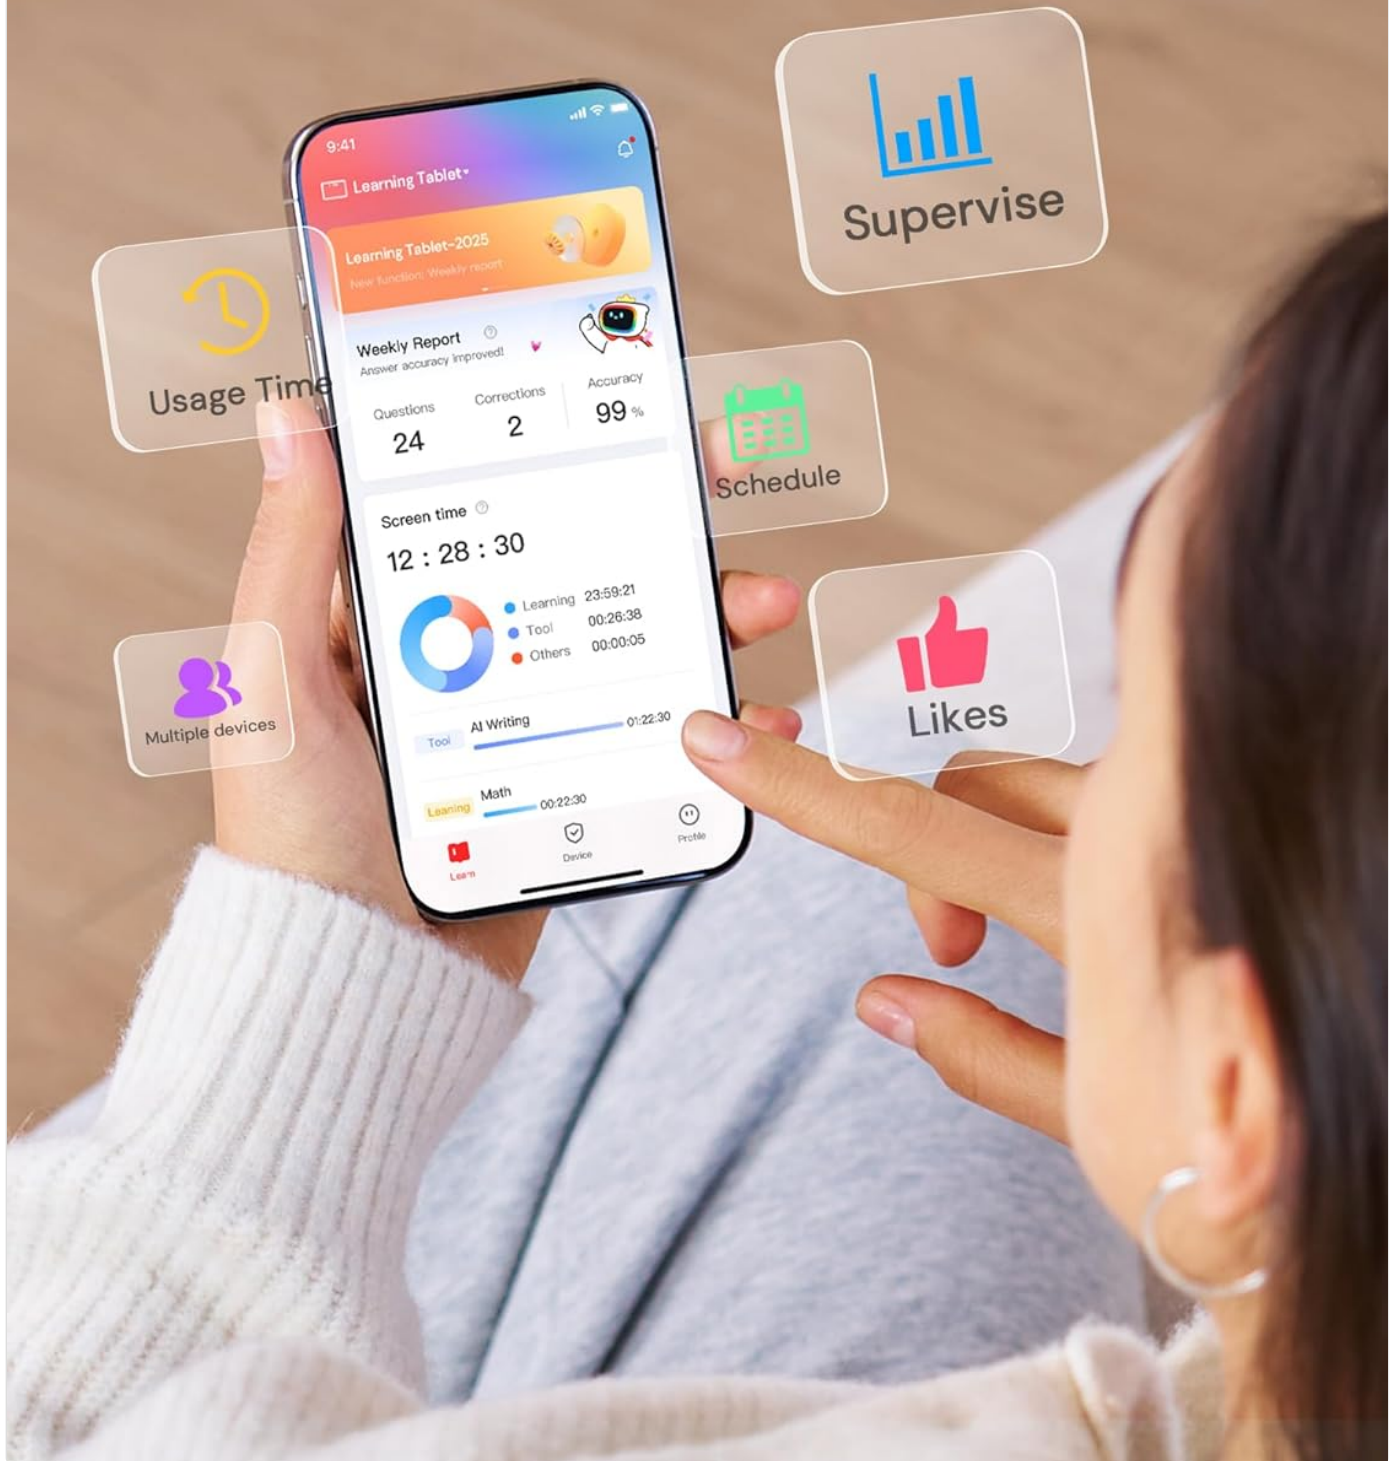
Supervise

9:41

Learning Tablet

Learning Tablet-2025

New function: Weekly report

Usage Time

Weekly Report

Answer accuracy improved!

Questions 24

Corrections 2

Accuracy 99 %

Schedule

Screen time

12 : 28 : 30

Learning 23:59:21

Tool 00:26:38

Others 00:00:05

Multiple devices

Likes

Tool

AI Writing 01:22:30

Leaning

Math 00:22:30

Learn

Device

Profile